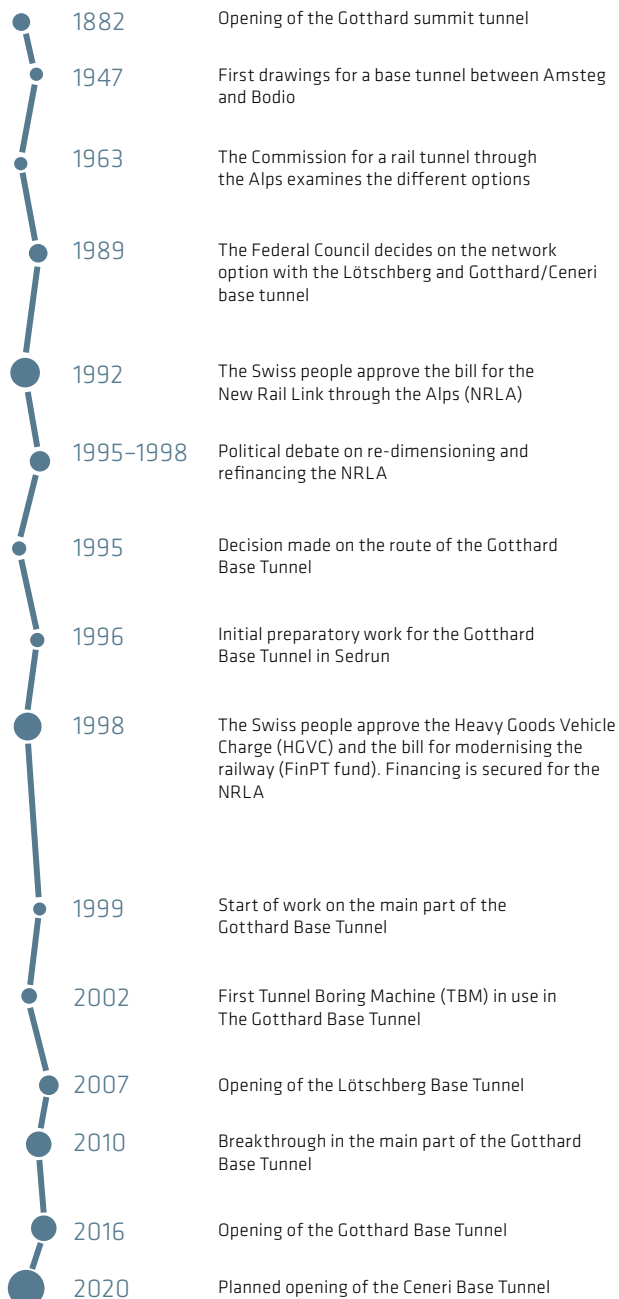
1882
Opening of the Gotthard summit tunnel

1947
First drawings for a base tunnel between Amsteg and Bodio

1963
The Commission for a rail tunnel through the Alps examines the different options

1989
The Federal Council decides on the network option with the Lötschberg and Gotthard/Ceneri base tunnel

1992
The Swiss people approve the bill for the New Rail Link through the Alps (NRLA)

1995–1998
Political debate on re-dimensioning and refinancing the NRLA

1995
Decision made on the route of the Gotthard Base Tunnel

1996
Initial preparatory work for the Gotthard Base Tunnel in Sedrun

1998
The Swiss people approve the Heavy Goods Vehicle Charge (HGVC) and the bill for modernising the railway (FinPT fund). Financing is secured for the NRLA

1999
Start of work on the main part of the Gotthard Base Tunnel

2002
First Tunnel Boring Machine (TBM) in use in The Gotthard Base Tunnel

2007
Opening of the Lötschberg Base Tunnel

2010
Breakthrough in the main part of the Gotthard Base Tunnel

2016
Opening of the Gotthard Base Tunnel

2020
Planned opening of the Ceneri Base Tunnel